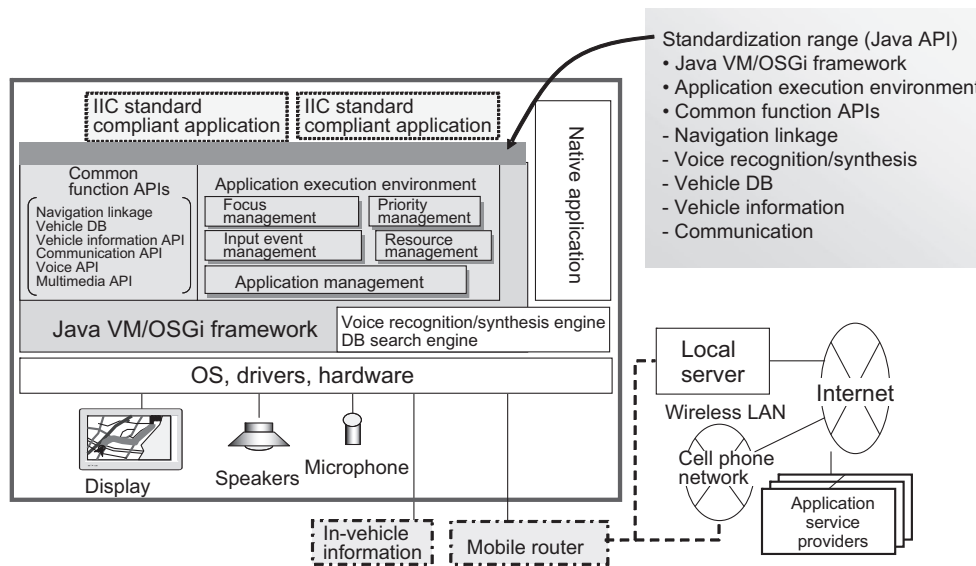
Standardization range (Java API)
• Java VM/OSGi framework
• Application execution environment
• Common function APIs
- Navigation linkage
- Voice recognition/synthesis
- Vehicle DB
- Vehicle information
- Communication

IIC standard compliant application

IIC standard compliant application

Native application

Common function APIs
Navigation linkage
Vehicle DB
Vehicle information API
Communication API
Voice API
Multimedia API

Application execution environment
Focus management
Priority management
Input event management
Resource management
Application management

Java VM/OSGi framework
Voice recognition/synthesis engine
DB search engine

OS, drivers, hardware

Display
Speakers
Microphone

In-vehicle information
Mobile router

Local server
Internet
Wireless LAN
Cell phone network
Application service providers